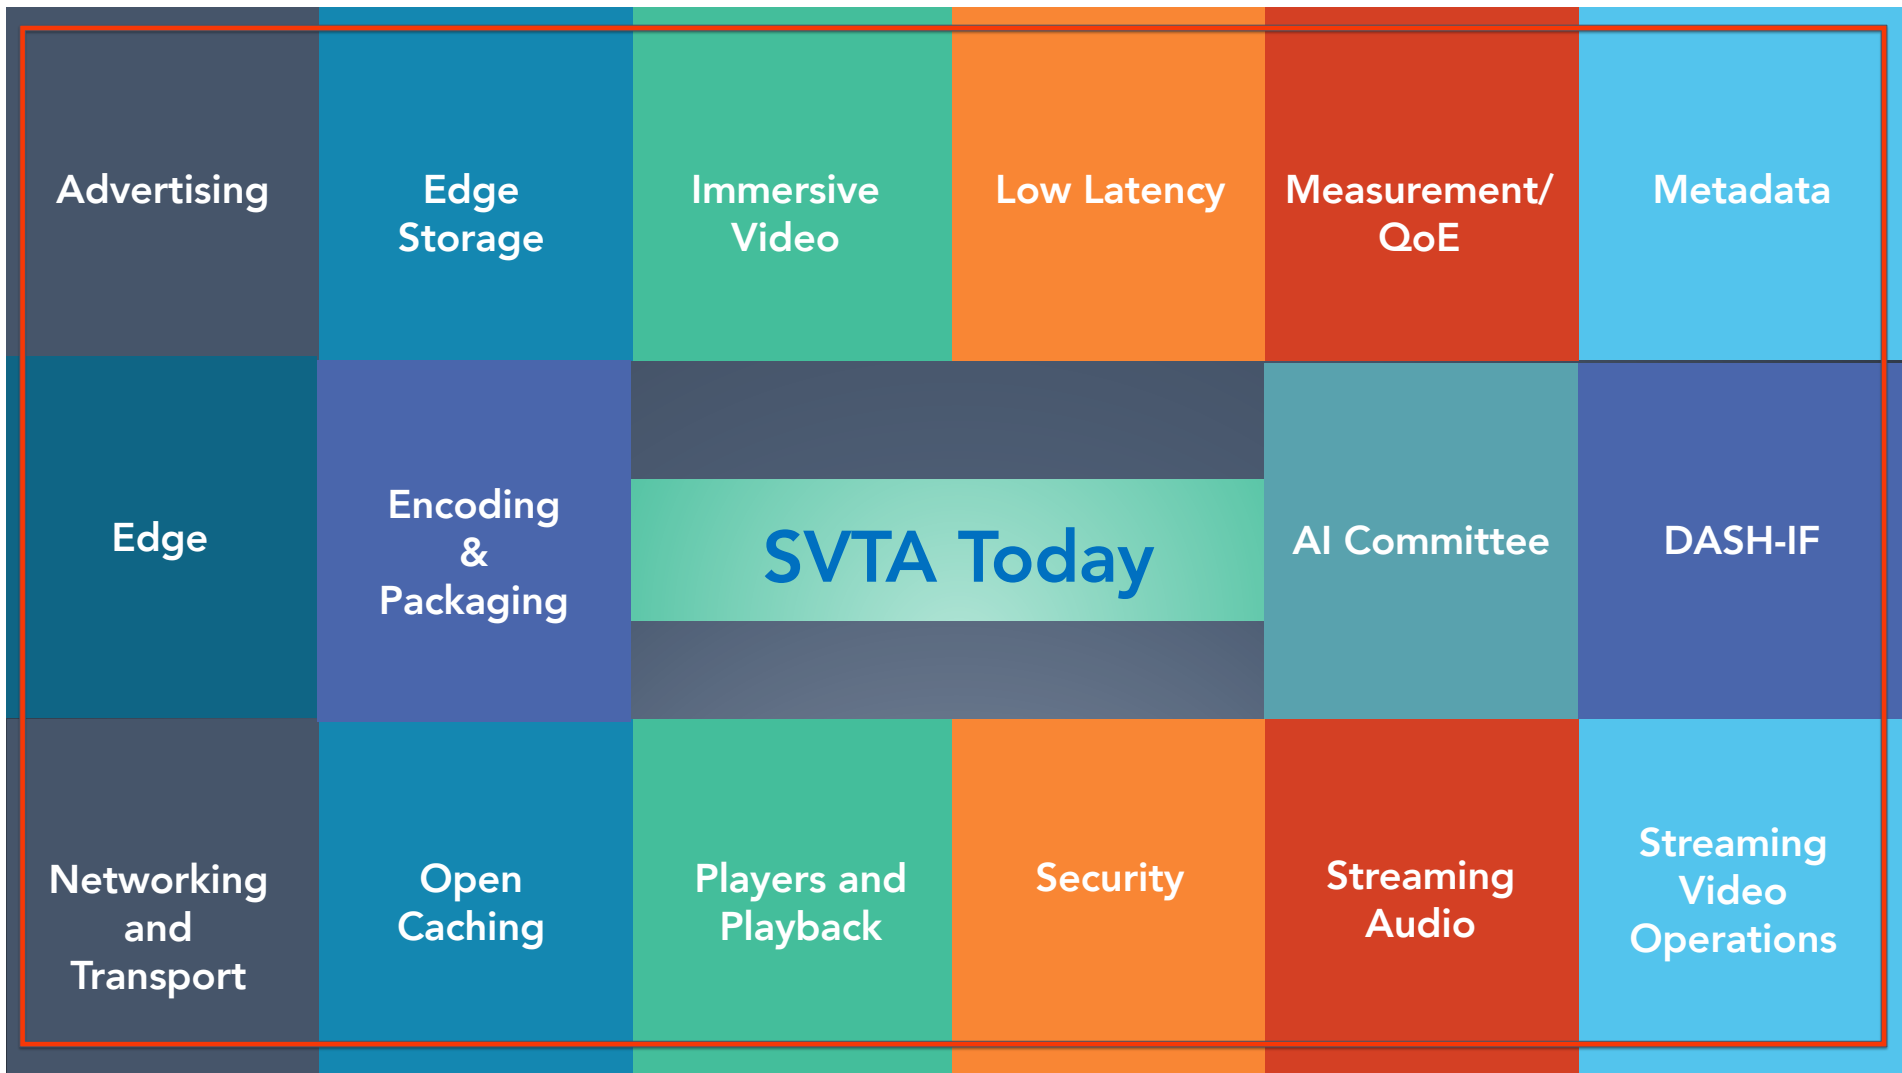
Advertising

Edge Storage

Immersive Video

Low Latency

Measurement/ QoE

Metadata

Edge

Encoding & Packaging

SVTA Today

AI Committee

DASH-IF

Networking and Transport

Open Caching

Players and Playback

Security

Streaming Audio

Streaming Video Operations